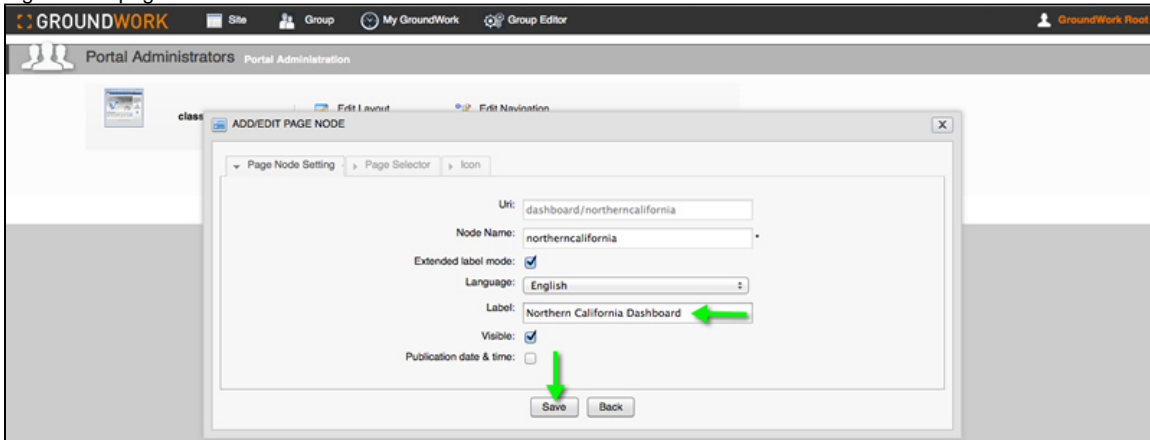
GROUNDWORK Site Group My GroundWork Group Editor GroundWork Root

Portal Administrators Portal Administration

class Edit Layout Edit Navigation

ADD/EDIT PAGE NODE

Page Node Setting Page Selector Icon

Uri: dashboard/northerncalifornia

Node Name: northerncalifornia *

Extended label mode:

Language: English

Label: Northern California Dashboard

Visible:

Publication date & time:

Save Back